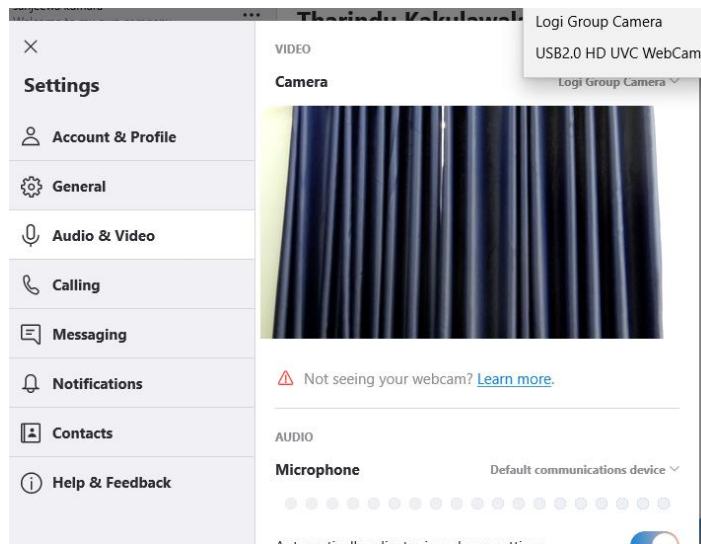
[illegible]
Welcome to my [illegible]

Tharindu Kakulawala

Logi Group Camera
USB2.0 HD UVC WebCam

×

Settings

Account & Profile

General

Audio & Video

Calling

Messaging

Notifications

Contacts

Help & Feedback

VIDEO

Camera

Logi Group Camera

Not seeing your webcam? Learn more.

AUDIO

Microphone

Default communications device

Automatically adjust microphone settings